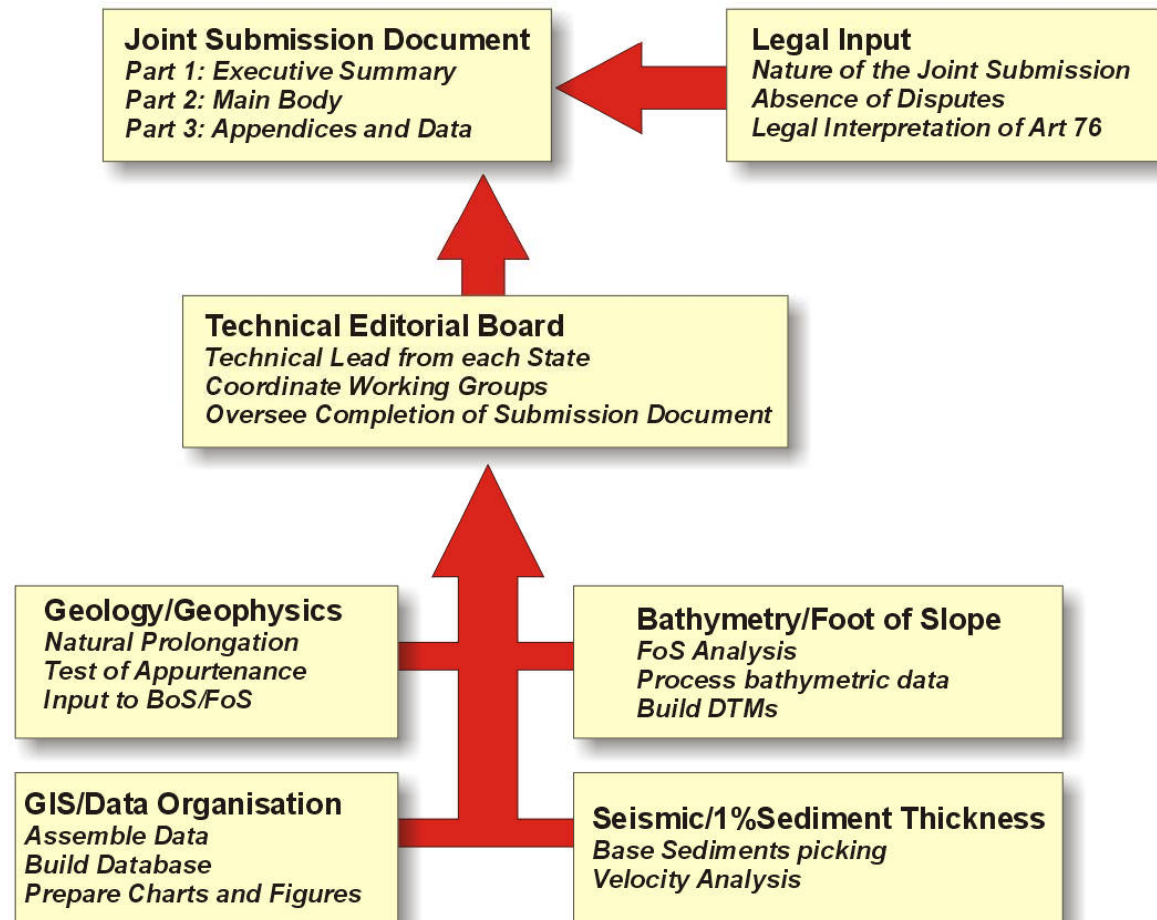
Joint Submission Document
Part 1: Executive Summary
Part 2: Main Body
Part 3: Appendices and Data

Legal Input
Nature of the Joint Submission
Absence of Disputes
Legal Interpretation of Art 76

Technical Editorial Board
Technical Lead from each State
Coordinate Working Groups
Oversee Completion of Submission Document

Geology/Geophysics
Natural Prolongation
Test of Appurtenance
Input to BoS/FoS

Bathymetry/Foot of Slope
FoS Analysis
Process bathymetric data
Build DTMs

GIS/Data Organisation
Assemble Data
Build Database
Prepare Charts and Figures

Seismic/1%Sediment Thickness
Base Sediments picking
Velocity Analysis